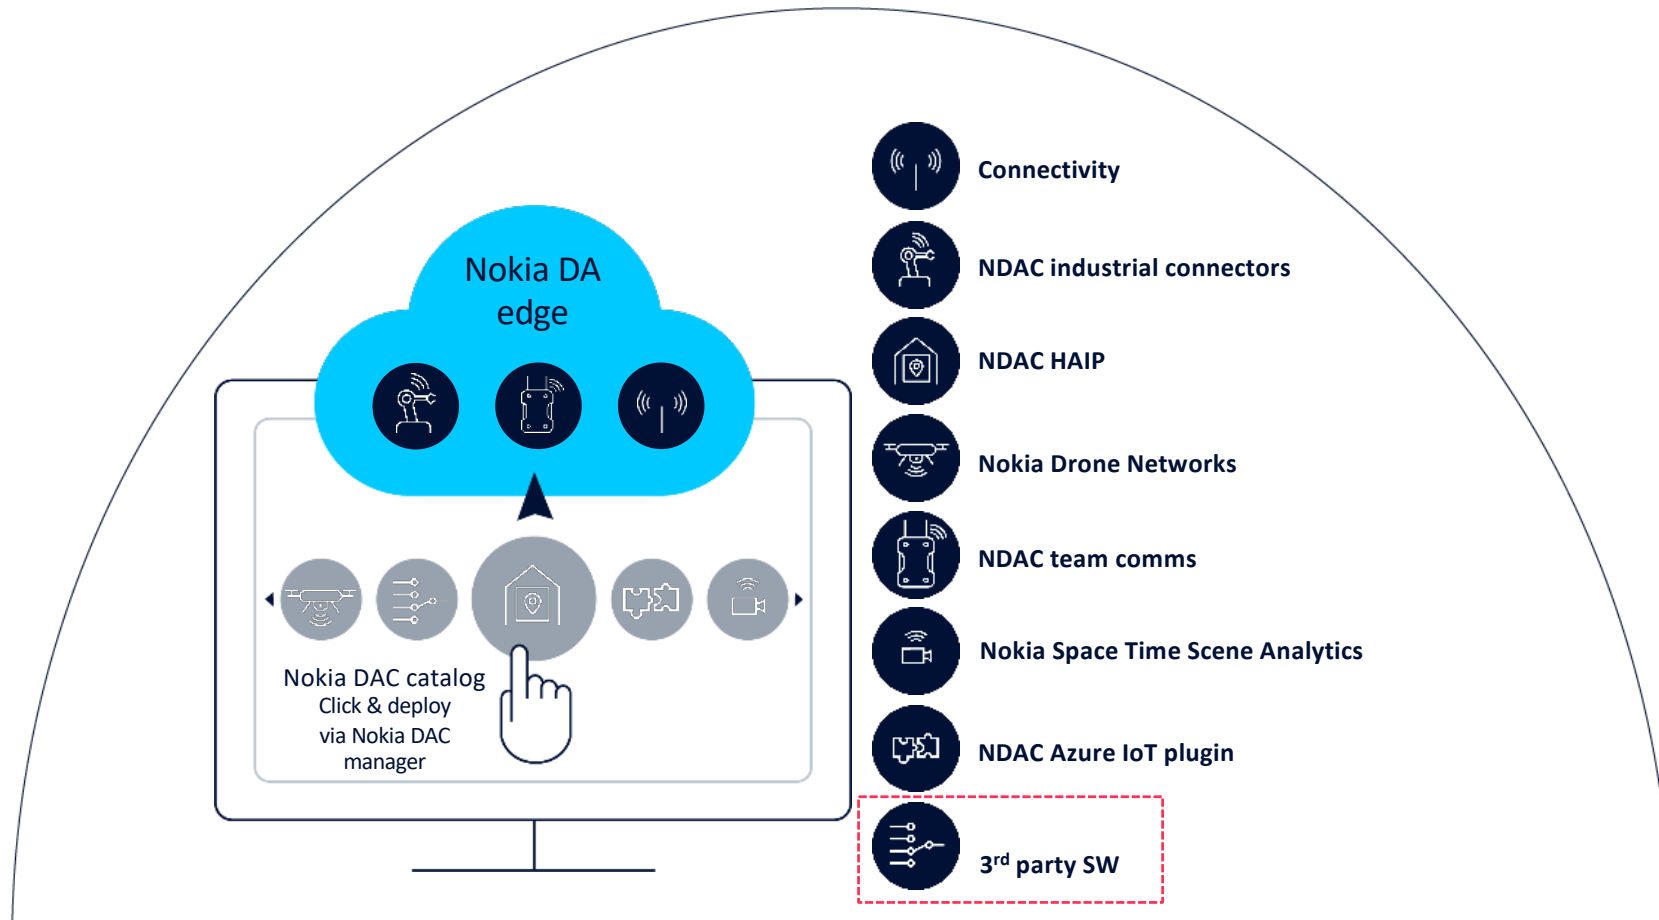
Nokia DA edge

Nokia DAC catalog
Click & deploy via Nokia DAC manager

Connectivity
NDAC industrial connectors
NDAC HAIP
Nokia Drone Networks
NDAC team comms
Nokia Space Time Scene Analytics
NDAC Azure IoT plugin
3$^{rd}$ party SW